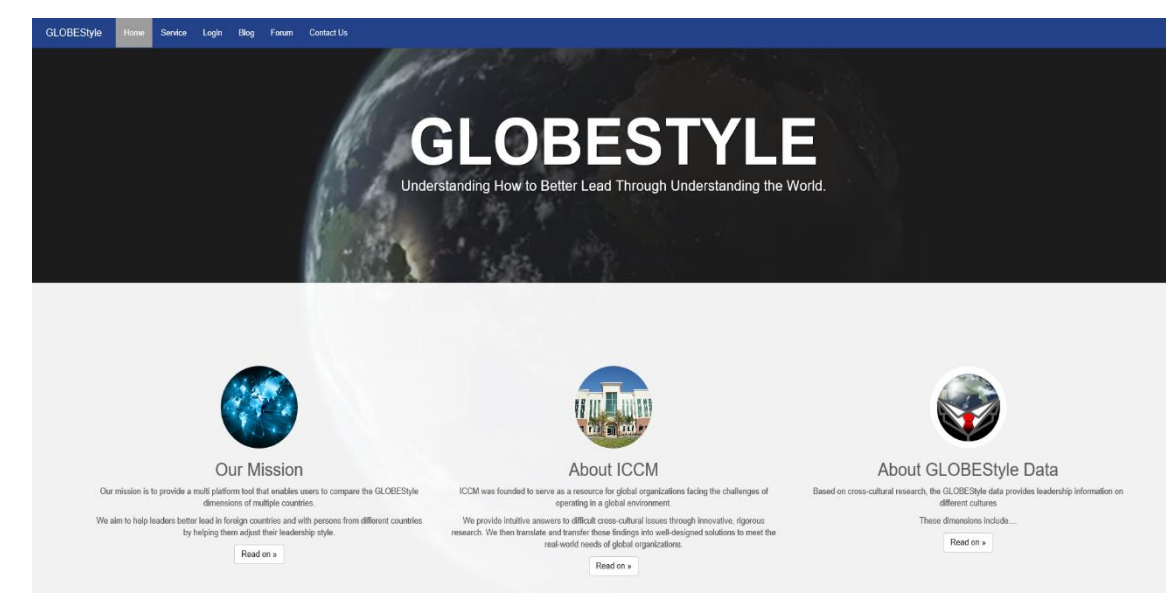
GLOBEStyle Home Service Login Blog Forum Contact Us

GLOBESTYLE

Understanding How to Better Lead Through Understanding the World.

Our Mission

Our mission is to provide a multi platform tool that enables users to compare the GLOBEStyle dimensions of multiple countries.

We aim to help leaders better lead in foreign countries and with persons from different countries by helping them adjust their leadership style.

Read on »

About ICCM

ICCM was founded to serve as a resource for global organizations facing the challenges of operating in a global environment.

We provide intuitive answers to difficult cross-cultural issues through innovative, rigorous research. We then translate and transfer those findings into well-designed solutions to meet the real-world needs of global organizations.

Read on »

About GLOBEStyle Data

Based on cross-cultural research, the GLOBEStyle data provides leadership information on different cultures

These dimensions include....

Read on »